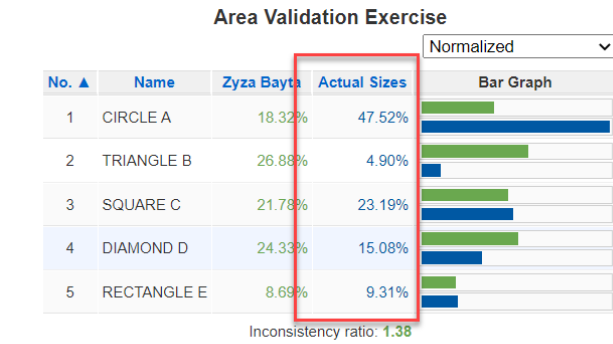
Area Validation Exercise

Normalized

| No. ▲ | Name | Zyza Bayta | Actual Sizes | Bar Graph |
|---|---|---|---|---|
| 1 | CIRCLE A | 18.32% | 47.52% | |
| 2 | TRIANGLE B | 26.88% | 4.90% | |
| 3 | SQUARE C | 21.78% | 23.19% | |
| 4 | DIAMOND D | 24.33% | 15.08% | |
| 5 | RECTANGLE E | 8.69% | 9.31% | |

Inconsistency ratio: 1.38